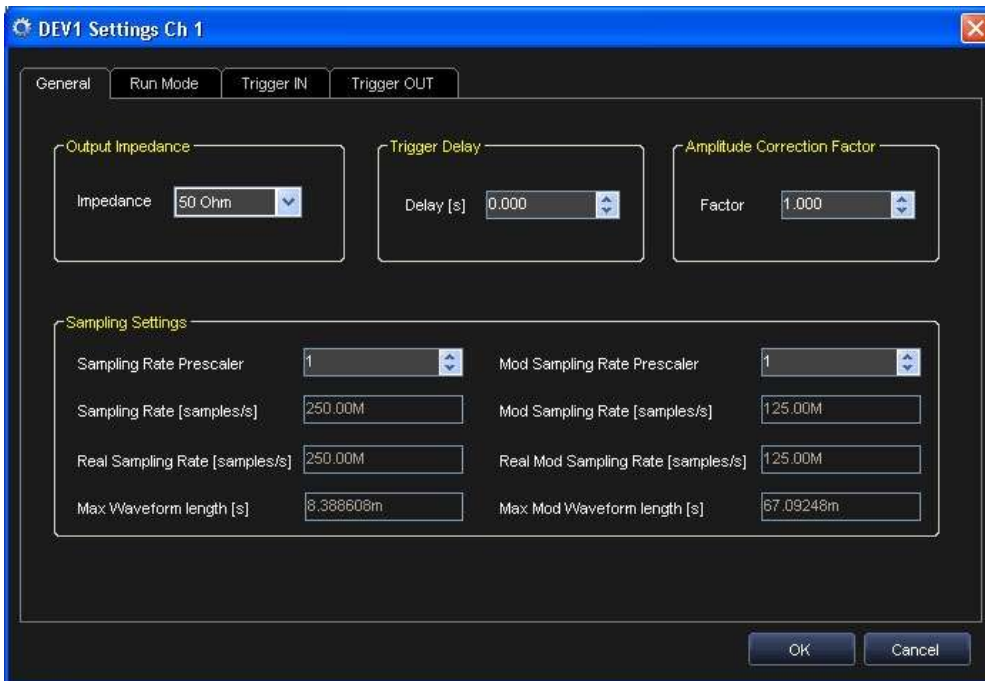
DEV1 Settings Ch 1

General
Run Mode
Trigger IN
Trigger OUT

Output Impedance
Impedance 50 Ohm

Trigger Delay
Delay [s] 0.000

Amplitude Correction Factor
Factor 1.000

Sampling Settings
Sampling Rate Prescaler 1
Sampling Rate [samples/s] 250.00M
Real Sampling Rate [samples/s] 250.00M
Max Waveform length [s] 8.388608m

Mod Sampling Rate Prescaler 1
Mod Sampling Rate [samples/s] 125.00M
Real Mod Sampling Rate [samples/s] 125.00M
Max Mod Waveform length [s] 67.09248m

OK
Cancel